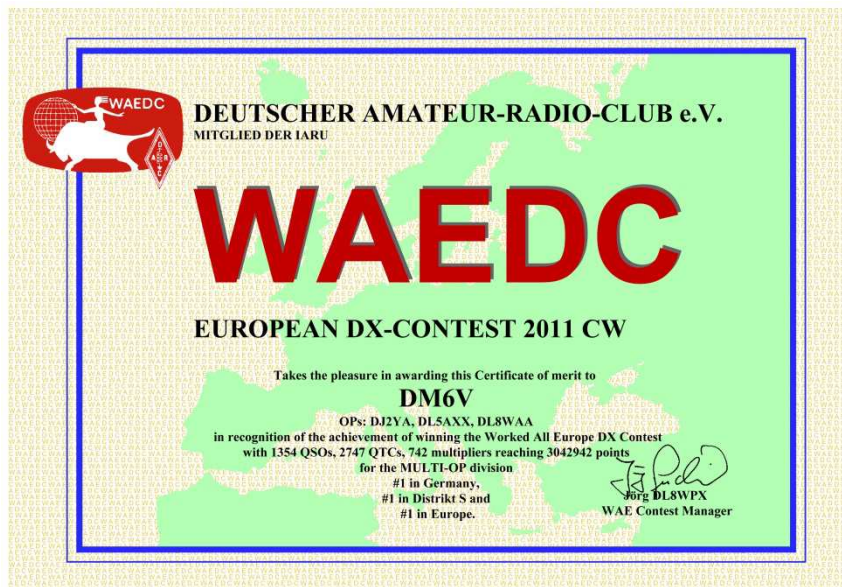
WAEDC

DARC

DEUTSCHER AMATEUR-RADIO-CLUB e.V.
MITGLIED DER IARU

WAEDC

EUROPEAN DX-CONTEST 2011 CW

Takes the pleasure in awarding this Certificate of merit to

DM6V

OPs: DJ2YA, DL5AXX, DL8WAA
in recognition of the achievement of winning the Worked All Europe DX Contest
with 1354 QSOs, 2747 QTCs, 742 multipliers reaching 3042942 points
for the MULTI-OP division
#1 in Germany,
#1 in Distrikt S and
#1 in Europe.

Jörg DL8WPX
WAE Contest Manager